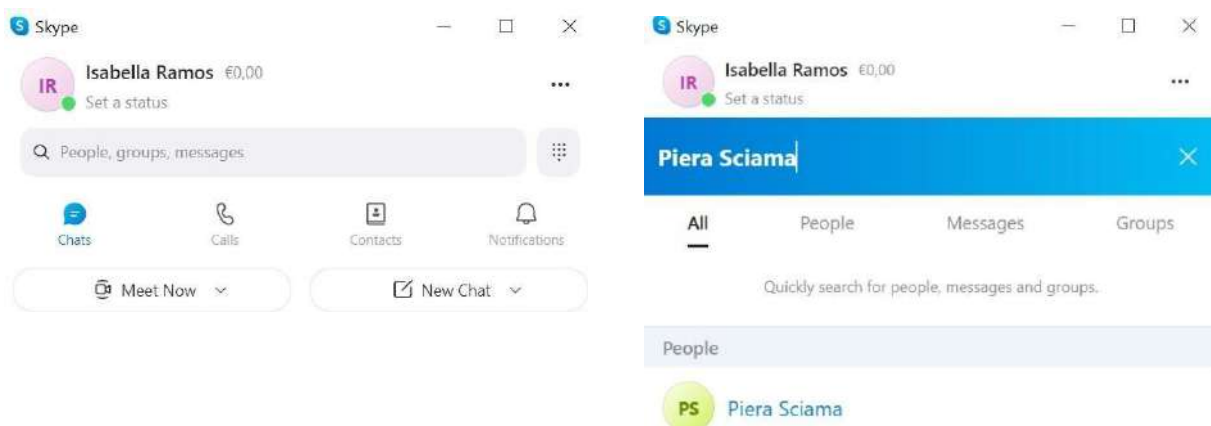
Skype

IR Isabella Ramos €0,00
Set a status

...

People, groups, messages

Chats
Calls
Contacts
Notifications

Meet Now
New Chat

Skype

IR Isabella Ramos €0,00
Set a status

...

Piera Sciama

All
People
Messages
Groups

Quickly search for people, messages and groups.

People

PS Piera Sciama